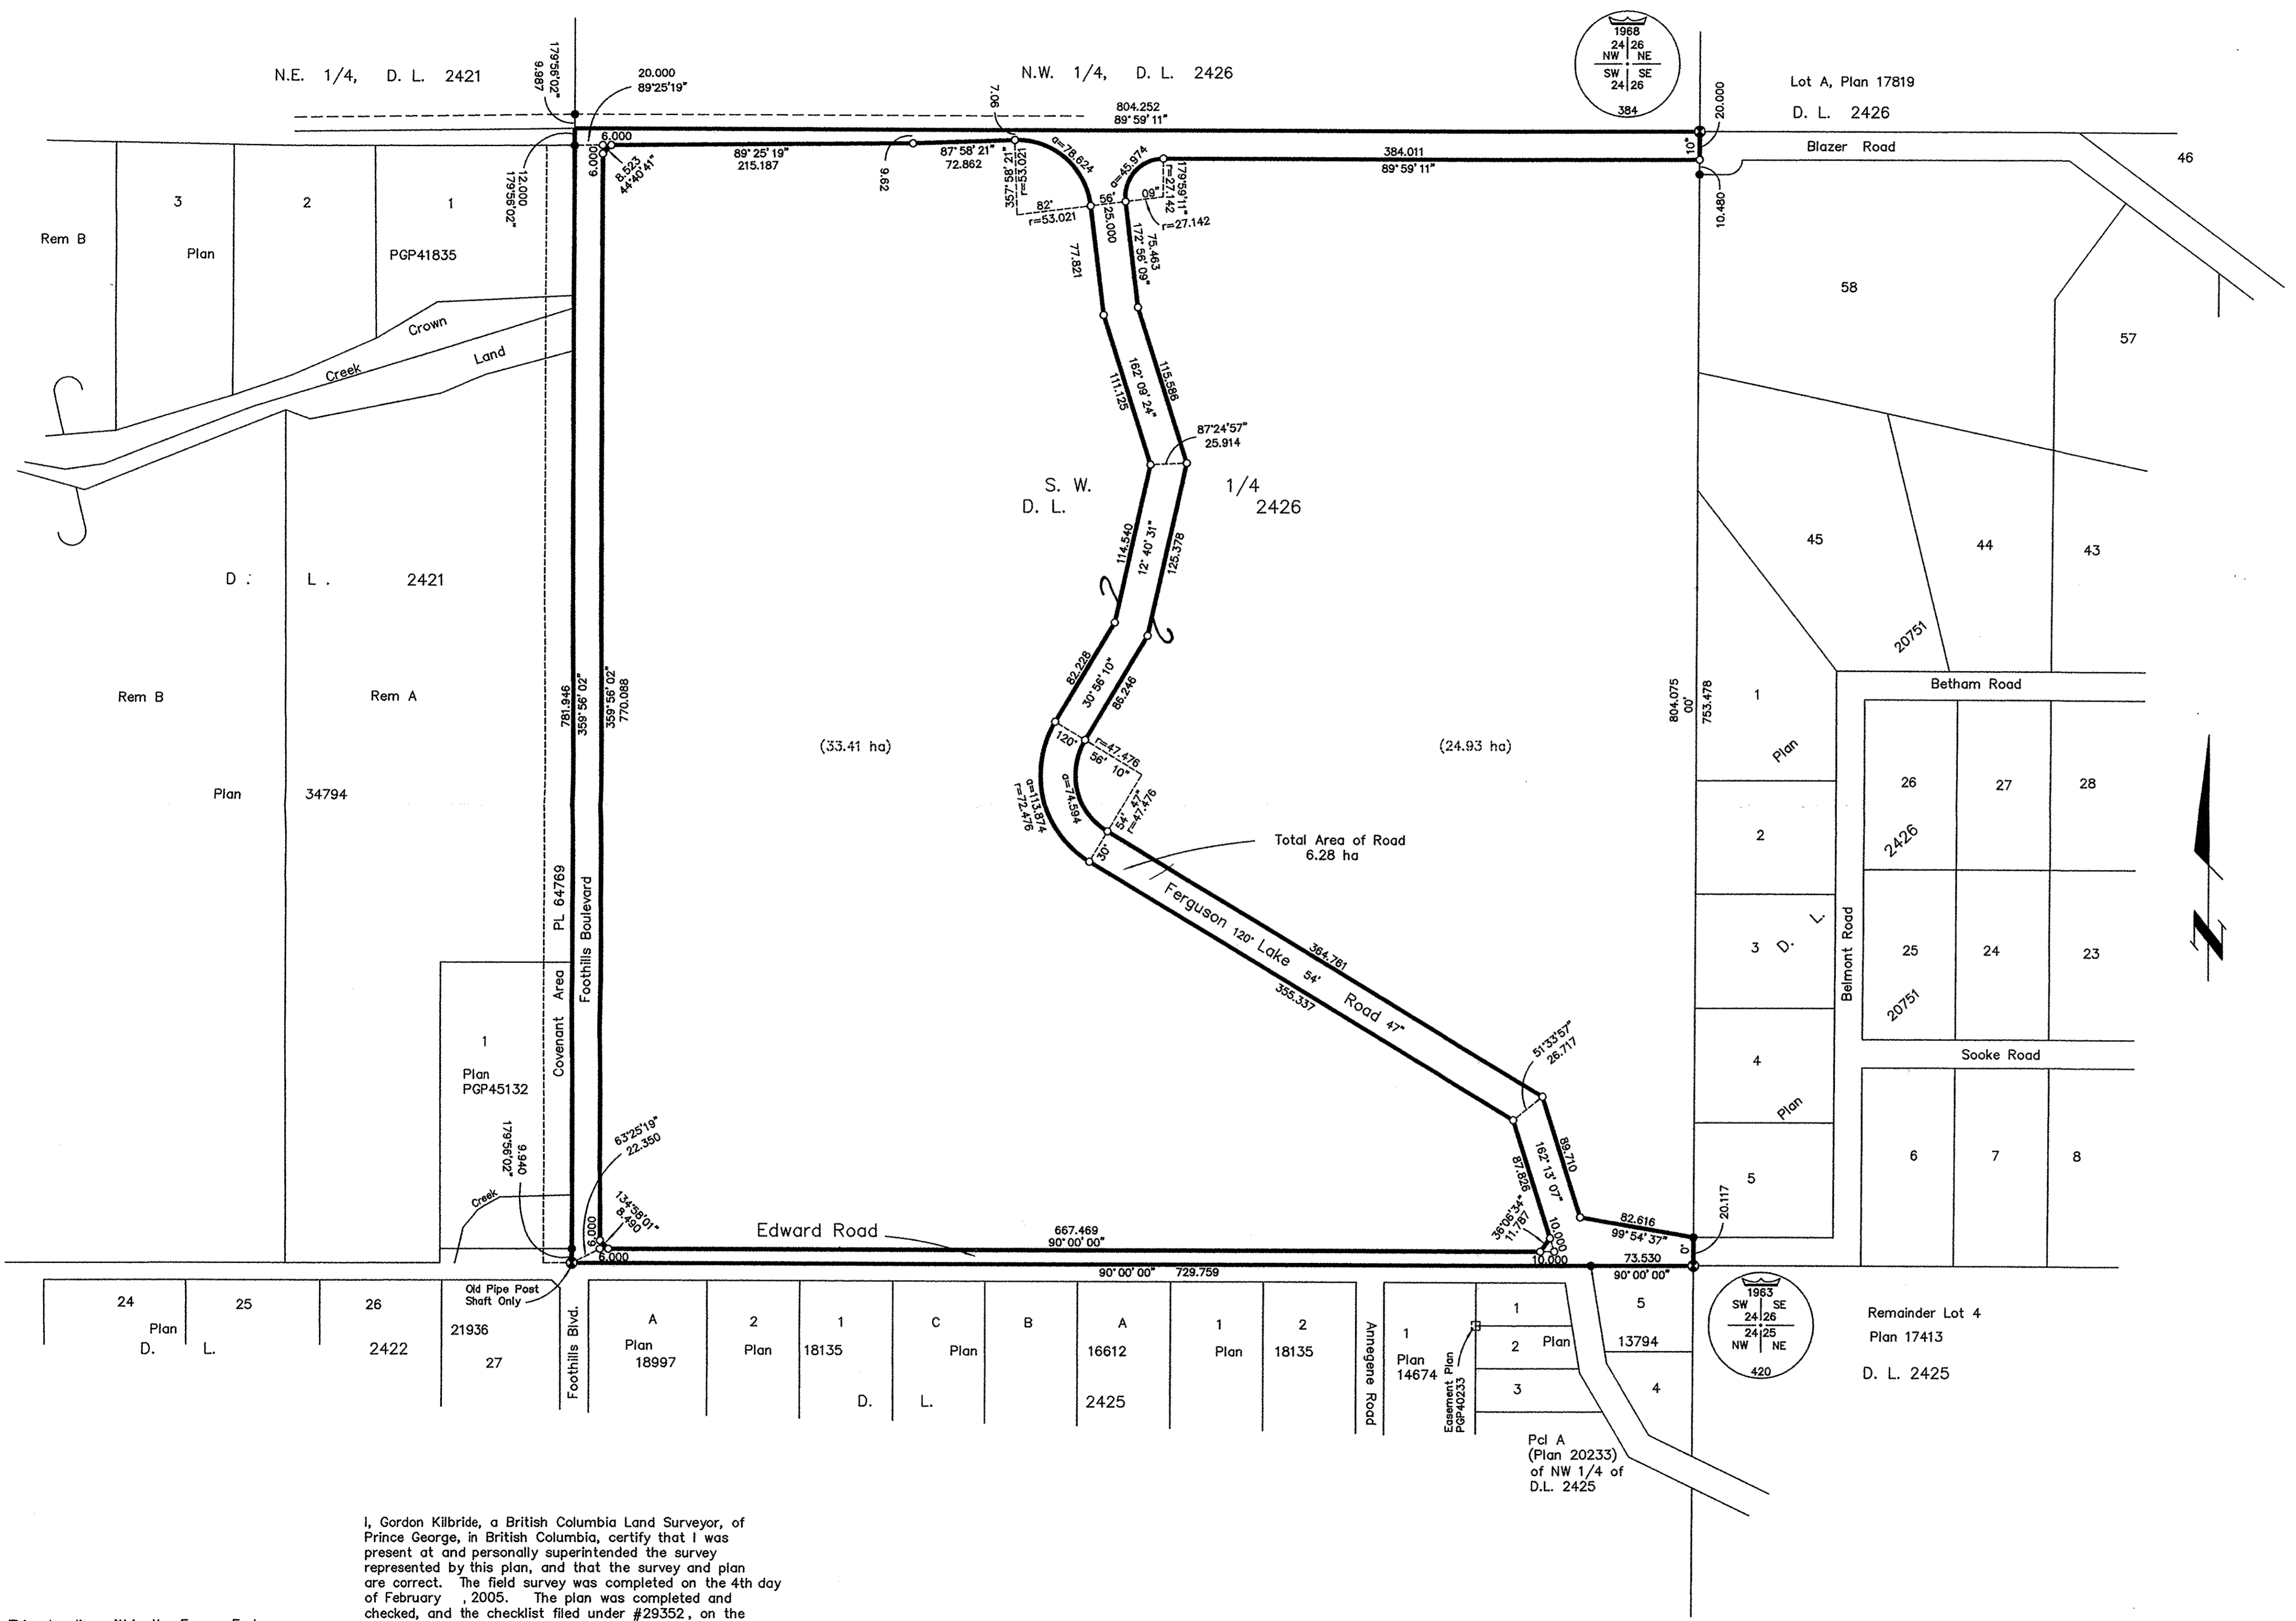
N.E. 1/4, D. L. 2421

179°56'02"
9.987

20.000
89°25'19"

N.W. 1/4, D. L. 2426

1968
24 | 26
NW | NE
SW | SE
24 | 26
384

Lot A, Plan 17819

D. L. 2426

20.000

7.06

804.252
89° 59' 11"

6.000

6.000

8.523
44°40'41"

89° 25' 19"
215.187

9.62

87° 58' 21"
72.862

357° 58' 21"
r=53.021

a=78.624

82°
r=53.021

56° 25.000

a=45.974

09"

179°59'11"
r=27.142

r=27.142

384.011
89° 59' 11"

10°

Blazer Road

10.480

46

12.000
179°56'02"

3

2

1

Rem B

Plan

PGP41835

77.821

172° 56' 09"
75.463

58

57

Crown

Creek

Land

162° 09' 24"
111.125

115.586

87°24'57"
25.914

S. W. 1/4
D. L. 2426

45

44

43

D . L . 2421

114.540

12° 40' 31"

125.378

20751

82.228

30° 56' 10"

86.246

Betham Road

Rem B

Rem A

781.946
359° 56' 02"

359° 56' 02"
770.088

(33.41 ha)

120°

r=47.476
56° 10"

(24.93 ha)

804.075
00'
753.478

1

Plan

26

27

28

Plan

34794

a=113.874
r=72.476

a=74.594

54° 47"
r=47.476

30°

Total Area of Road
6.28 ha

2

2426

PL 64769

Foothills Boulevard

Ferguson 120° Lake 54' Road 47"

364.761

355.337

3 D. L.

Belmont Road

25

24

23

20751

Covenant Area

1

Plan
PGP45132

51°33'57"
26.717

4

Plan

Sooke Road

179°56'02"
9.940

63°25'19"
22.350

162° 13' 07"

87.826

89.710

5

6

7

8

Creek

134°55'01"
8.490

6.000

6.000

Edward Road

667.469
90° 00' 00"

36°06'34"
11.787

10.000

10.000

82.616
99° 54' 37"

73.530

20.117

0°

90° 00' 00" 729.759

90° 00' 00"

Old Pipe Post
Shaft Only

24

25

26

Plan

D. L. 2422

21936

27

Foothills Blvd.

A

Plan

18997

2

Plan

1

18135

C

Plan

B

A

16612

1

Plan

2

18135

D. L. 2425

Annegene Road

1

Plan
14674

Easement Plan
PGP40233

1

2 Plan

3

5

13794

4

1963
SW | SE
24 | 26
24 | 25
NW | NE
420

Remainder Lot 4
Plan 17413

D. L. 2425

Pcl A
(Plan 20233)
of NW 1/4 of
D.L. 2425

I, Gordon Kilbride, a British Columbia Land Surveyor, of Prince George, in British Columbia, certify that I was present at and personally superintended the survey represented by this plan, and that the survey and plan are correct. The field survey was completed on the 4th day of February , 2005. The plan was completed and checked, and the checklist filed under #29352, on the